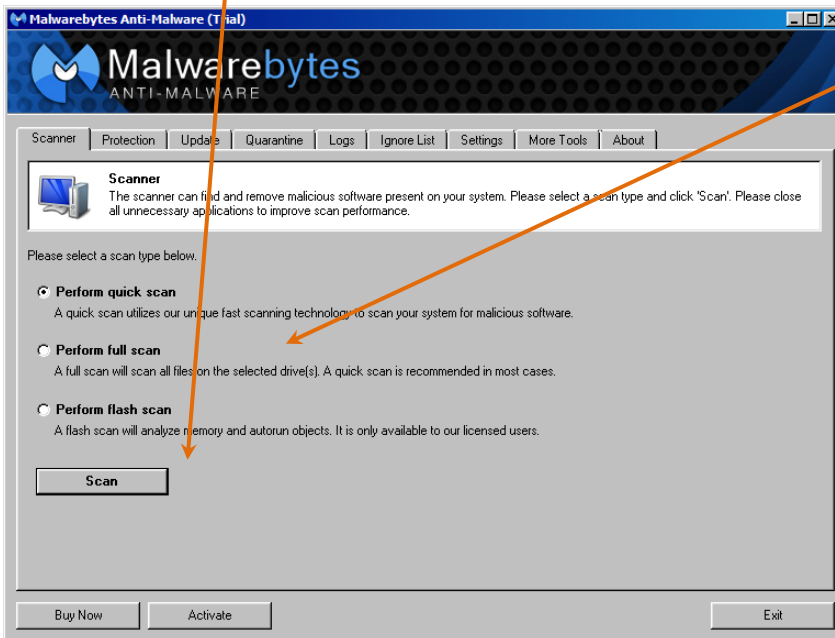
Malwarebytes Anti-Malware (Trial)

Malwarebytes
ANTI-MALWARE

Scanner | Protection | Update | Quarantine | Logs | Ignore List | Settings | More Tools | About

Scanner
The scanner can find and remove malicious software present on your system. Please select a scan type and click 'Scan'. Please close all unnecessary applications to improve scan performance.

Please select a scan type below.

Perform quick scan
A quick scan utilizes our unique fast scanning technology to scan your system for malicious software.

Perform full scan
A full scan will scan all files on the selected drive(s). A quick scan is recommended in most cases.

Perform flash scan
A flash scan will analyze memory and autorun objects. It is only available to our licensed users.

Scan

Buy Now
Activate
Exit